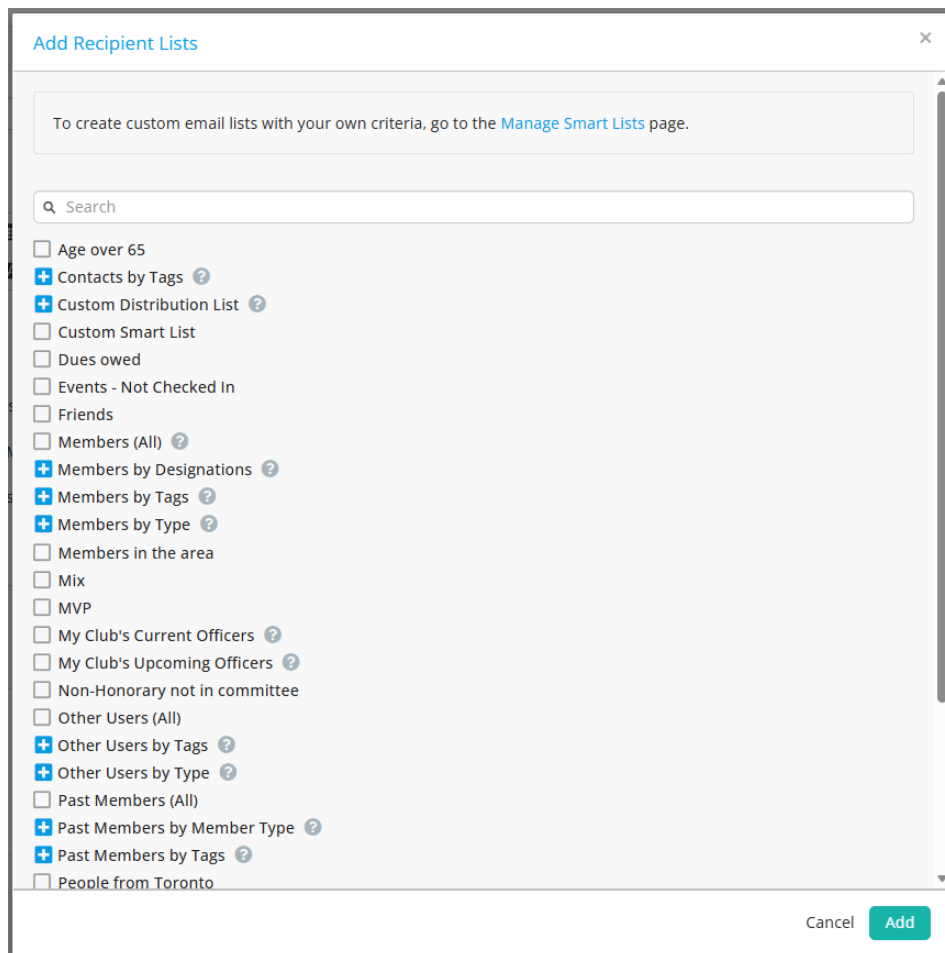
Add Recipient Lists

×

To create custom email lists with your own criteria, go to the Manage Smart Lists page.

Search

Age over 65
Contacts by Tags
Custom Distribution List
Custom Smart List
Dues owed
Events - Not Checked In
Friends
Members (All)
Members by Designations
Members by Tags
Members by Type
Members in the area
Mix
MVP
My Club's Current Officers
My Club's Upcoming Officers
Non-Honorary not in committee
Other Users (All)
Other Users by Tags
Other Users by Type
Past Members (All)
Past Members by Member Type
Past Members by Tags
People from Toronto

Cancel
Add